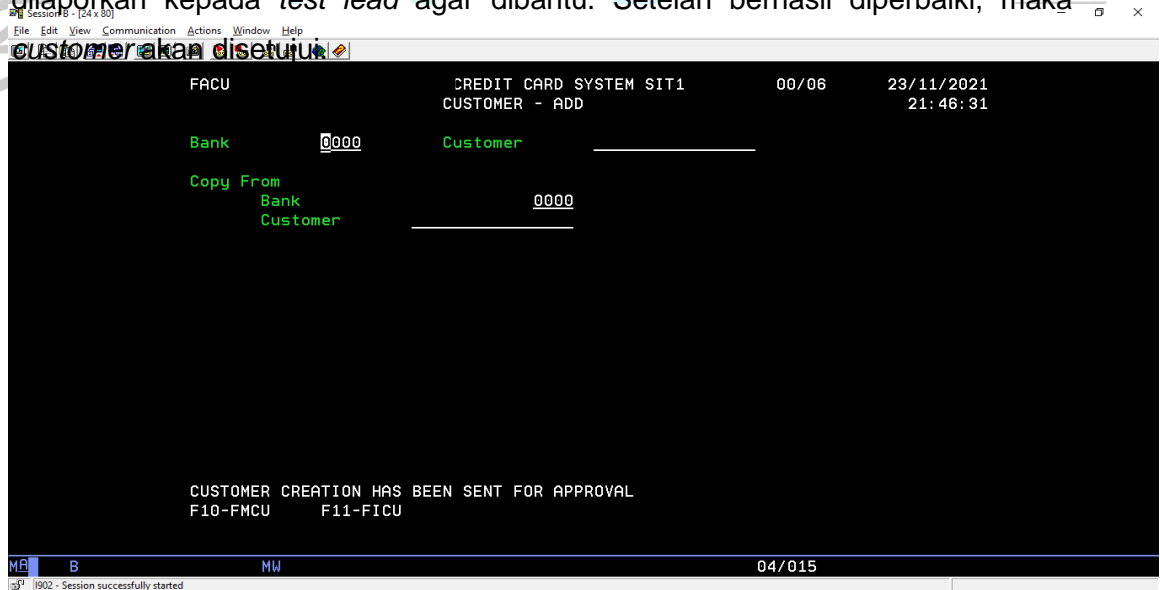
dilaporkan kepada *test lead* agar dibantu. Setelah berhasil diperbaiki, maka *customer* akan disetujui.

Session B - [24 x 80]
File Edit View Communication Actions Window Help

FACU CREDIT CARD SYSTEM SIT1 00/06 23/11/2021
CUSTOMER - ADD 21:46:31

Bank 0000 Customer

Copy From
Bank 0000
Customer

CUSTOMER CREATION HAS BEEN SENT FOR APPROVAL
F10-FMCU F11-FICU

MA B MW 04/015
I902 - Session successfully started